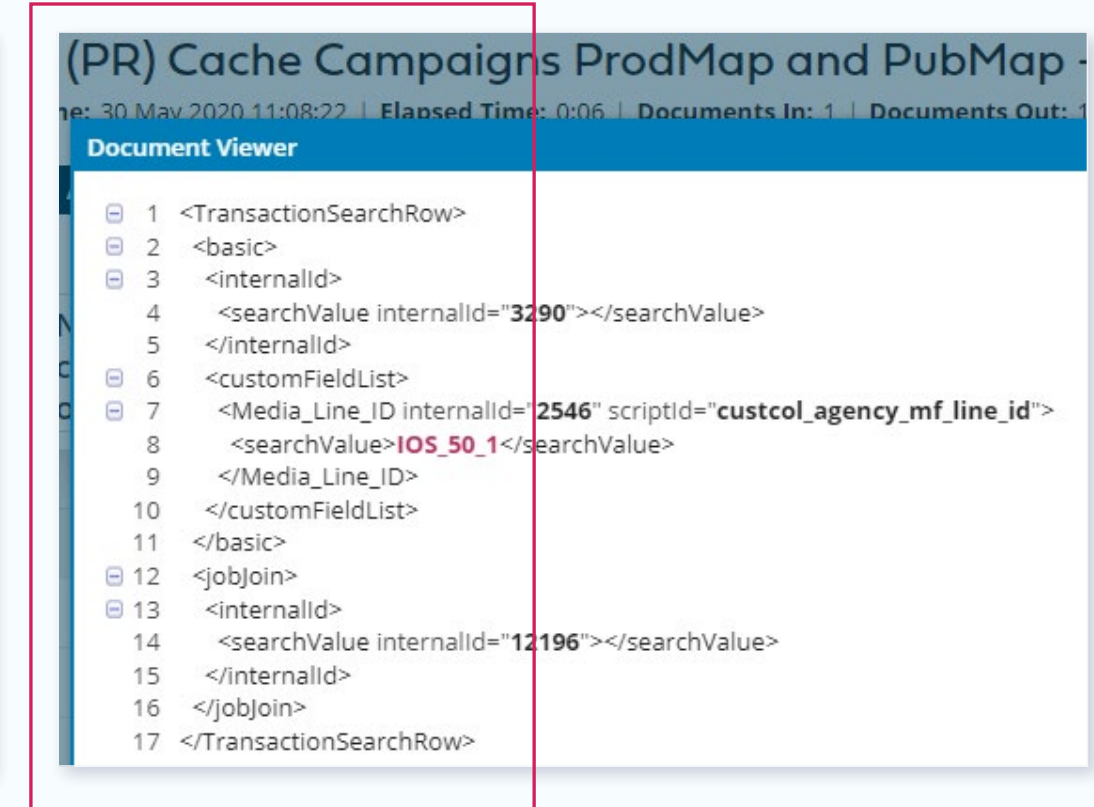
(PR) Cache Campaigns ProdMap and PubMap -

e: 30 May 2020 11:08:22 | Elapsed Time: 0:06 | Documents In: 1 | Documents Out: 1

Document Viewer

1 <TransactionSearchRow>
2 <basic>
3 <internalId>
4 <searchValue internalId="3290"></searchValue>
5 </internalId>
6 <customFieldList>
7 <Media_Line_ID internalId="2546" scriptId="custcol_agency_mf_line_id">
8 <searchValue>IOS_50_1</searchValue>
9 </Media_Line_ID>
10 </customFieldList>
11 </basic>
12 <jobJoin>
13 <internalId>
14 <searchValue internalId="12196"></searchValue>
15 </internalId>
16 </jobJoin>
17 </TransactionSearchRow>